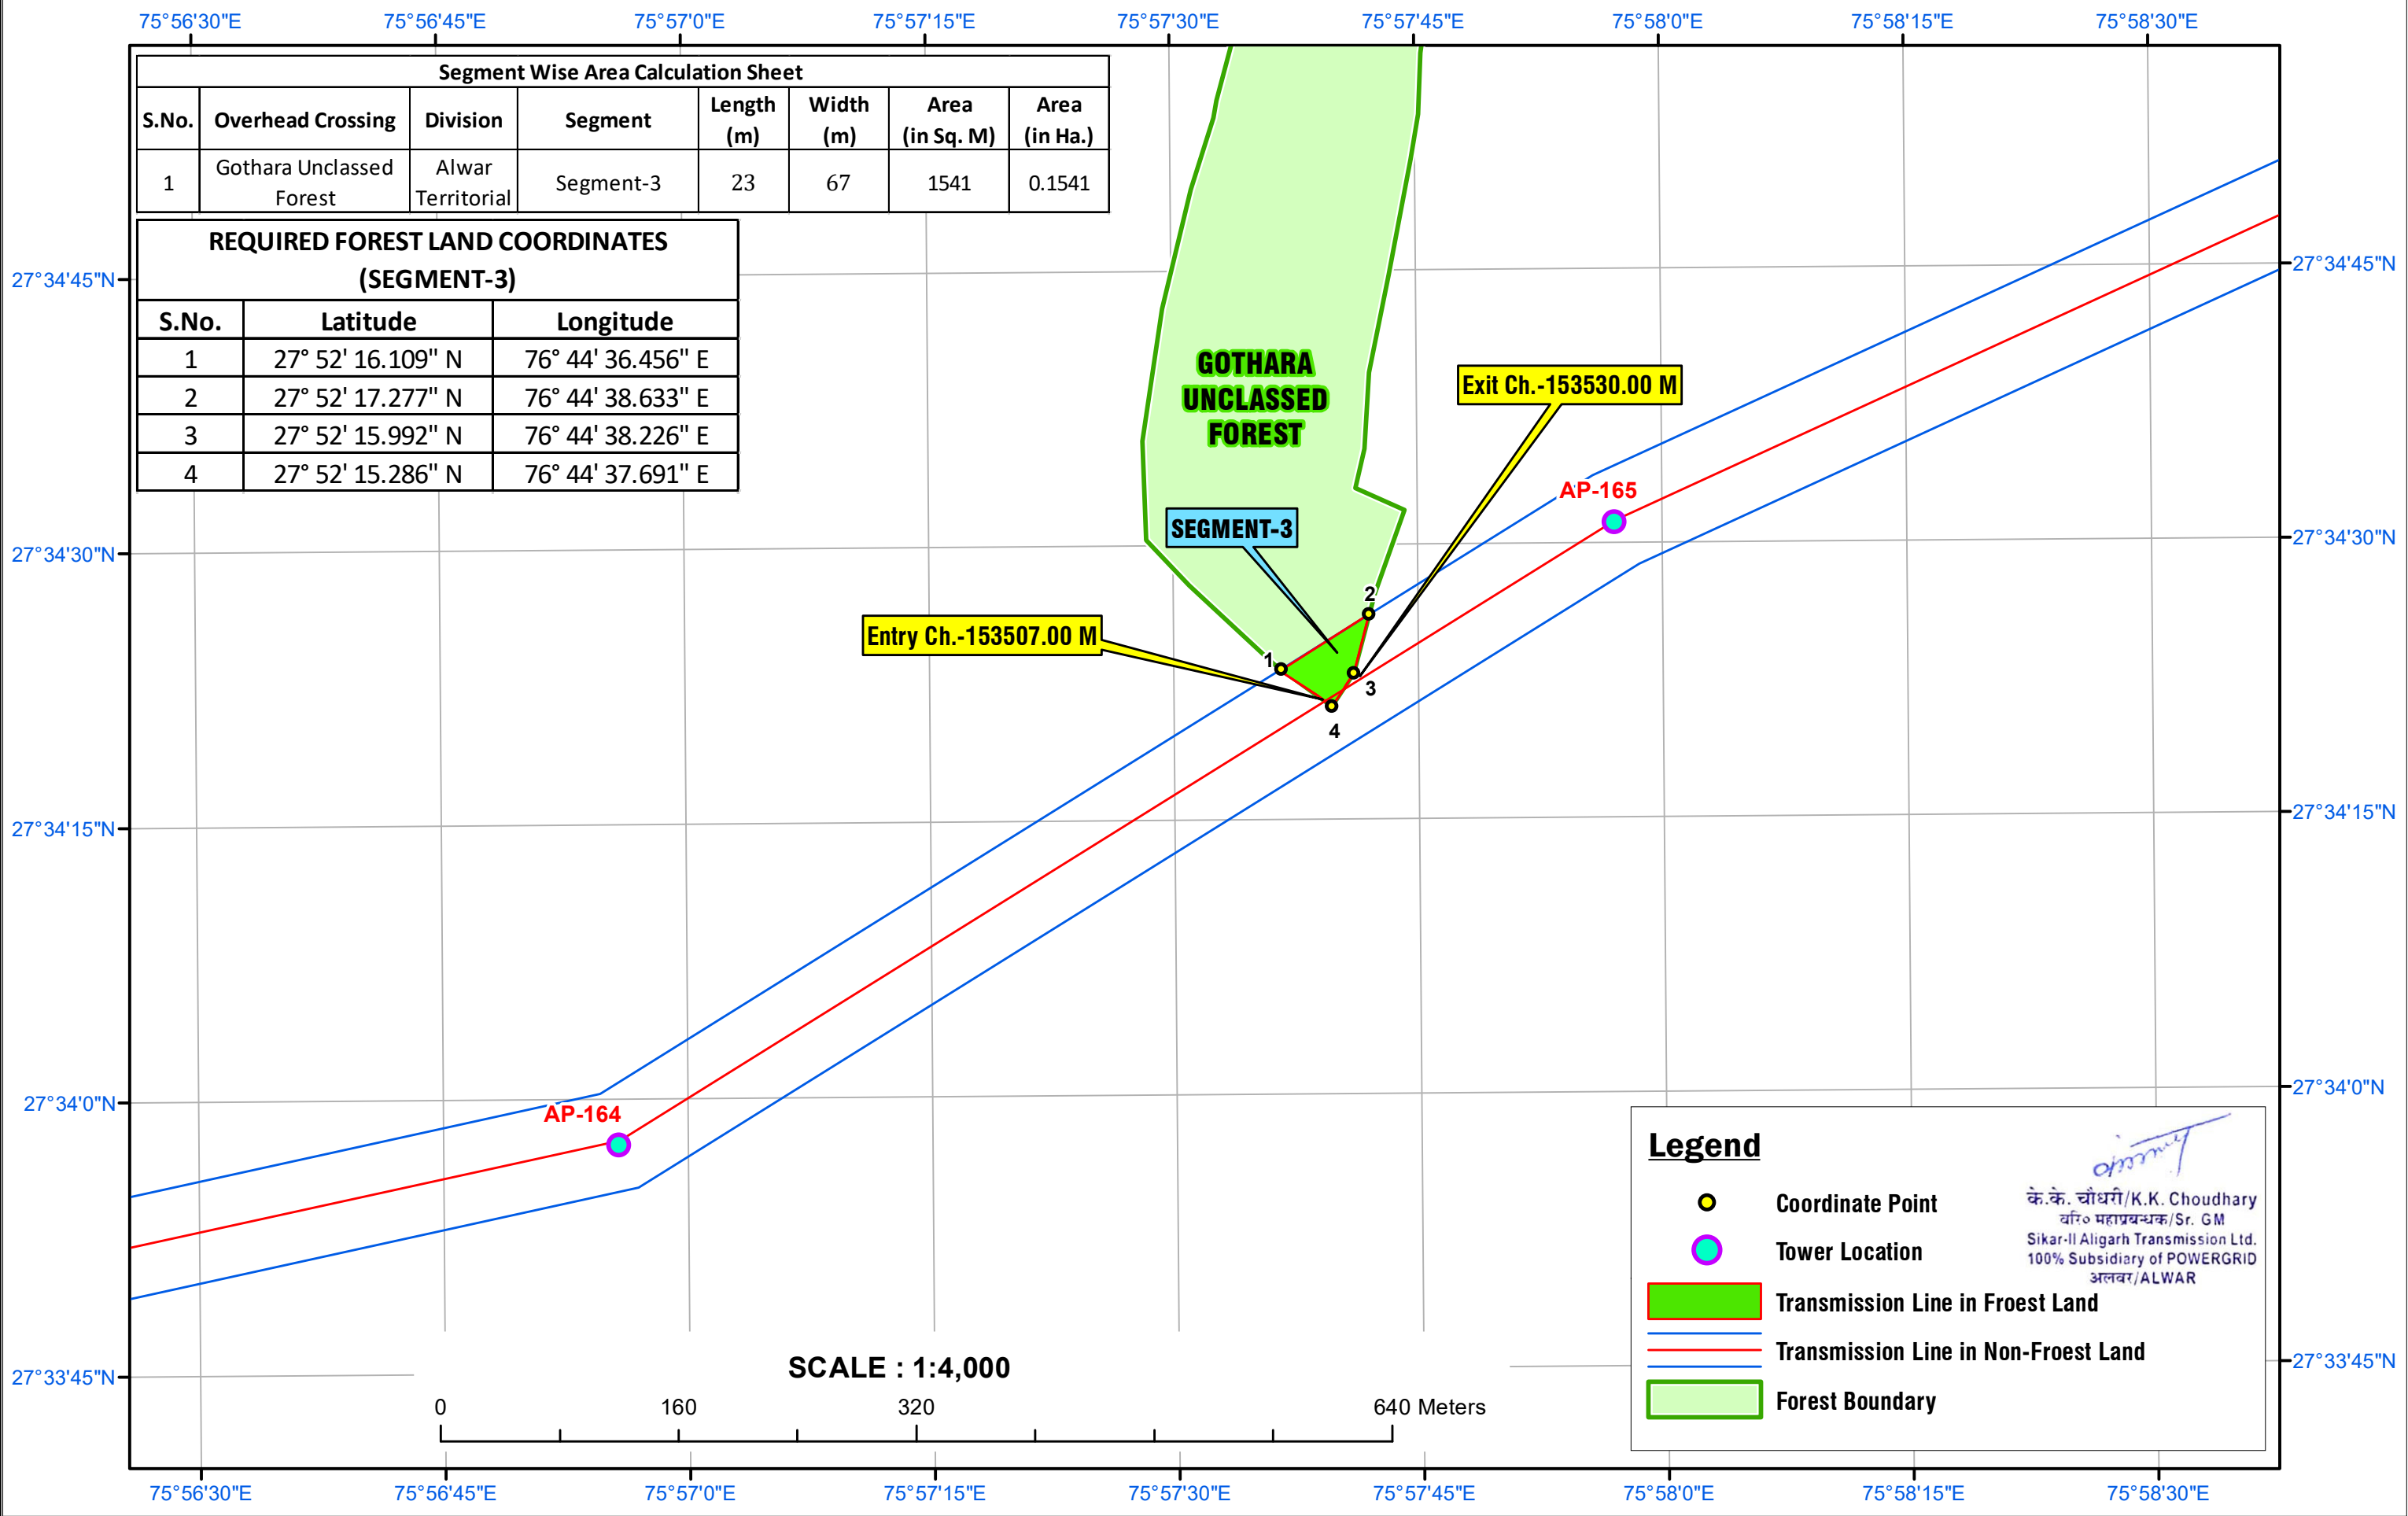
75°56'30"E 75°56'45"E 75°57'0"E 75°57'15"E 75°57'30"E 75°57'45"E 75°58'0"E 75°58'15"E 75°58'30"E

Segment Wise Area Calculation Sheet

| S.No. | Overhead Crossing | Division | Segment | Length (m) | Width (m) | Area (in Sq. M) | Area (in Ha.) |
|---|---|---|---|---|---|---|---|
| 1 | Gothara Unclassed Forest | Alwar Territorial | Segment-3 | 23 | 67 | 1541 | 0.1541 |

REQUIRED FOREST LAND COORDINATES (SEGMENT-3)

| S.No. | Latitude | Longitude |
|---|---|---|
| 1 | 27° 52' 16.109" N | 76° 44' 36.456" E |
| 2 | 27° 52' 17.277" N | 76° 44' 38.633" E |
| 3 | 27° 52' 15.992" N | 76° 44' 38.226" E |
| 4 | 27° 52' 15.286" N | 76° 44' 37.691" E |

27°34'45"N 27°34'30"N 27°34'15"N 27°34'0"N 27°33'45"N

GOTHARA UNCLASSED FOREST

Exit Ch.-153530.00 M

AP-165

SEGMENT-3

2

Entry Ch.-153507.00 M

1

3

4

AP-164

Legend

Coordinate Point

Tower Location

Transmission Line in Froest Land

Transmission Line in Non-Froest Land

Forest Boundary

के.के. चौधरी/K.K. Choudhary
वरि० महाप्रबन्धक/Sr. GM
Sikar-II Aligarh Transmission Ltd.
100% Subsidiary of POWERGRID
अलवर/ALWAR

SCALE : 1:4,000

0 160 320 640 Meters

75°56'30"E 75°56'45"E 75°57'0"E 75°57'15"E 75°57'30"E 75°57'45"E 75°58'0"E 75°58'15"E 75°58'30"E